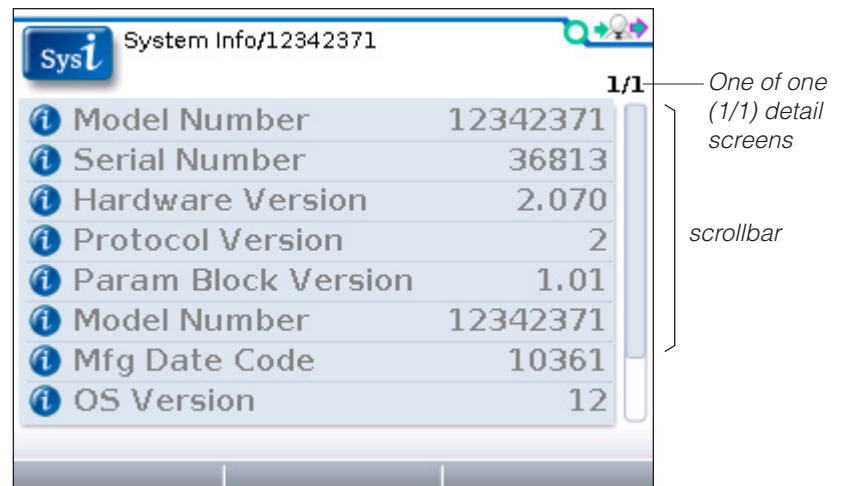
Sys$i$ System Info/12342371

1/1

One of one (1/1) detail screens

| | |
|---|---|
| Model Number | 12342371 |
| Serial Number | 36813 |
| Hardware Version | 2.070 |
| Protocol Version | 2 |
| Param Block Version | 1.01 |
| Model Number | 12342371 |
| Mfg Date Code | 10361 |
| OS Version | 12 |

scrollbar